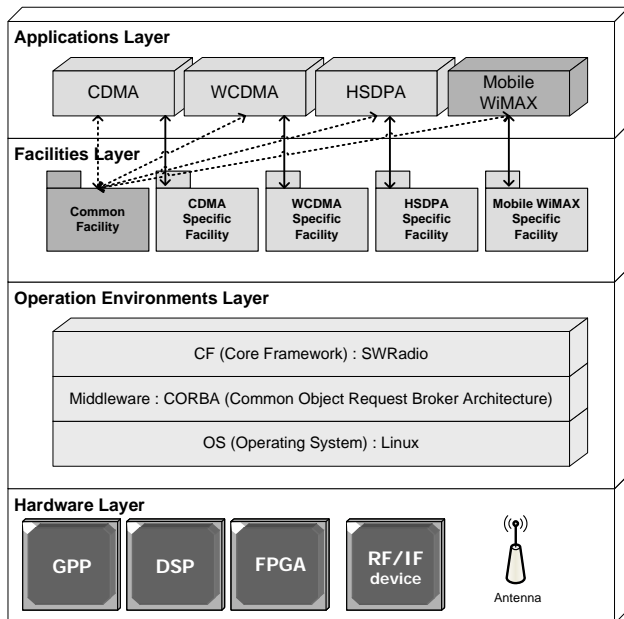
Applications Layer

CDMA

WCDMA

HSDPA

Mobile WiMAX

Facilities Layer

Common Facility

CDMA Specific Facility

WCDMA Specific Facility

HSDPA Specific Facility

Mobile WiMAX Specific Facility

Operation Environments Layer

CF (Core Framework) : SWRadio

Middleware : CORBA (Common Object Request Broker Architecture)

OS (Operating System) : Linux

Hardware Layer

GPP

DSP

FPGA

RF/IF device

Antenna